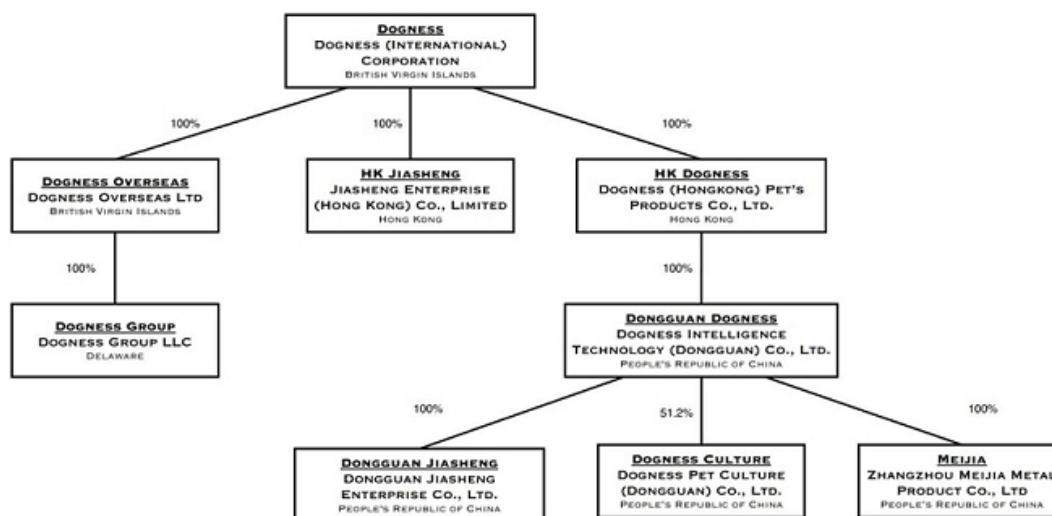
DOGNESS
DOGNESS (INTERNATIONAL) CORPORATION
BRITISH VIRGIN ISLANDS

100%

100%

100%

DOGNESS OVERSEAS
DOGNESS OVERSEAS LTD
BRITISH VIRGIN ISLANDS

HK JIASHENG
JIASHENG ENTERPRISE (HONG KONG) CO., LIMITED
HONG KONG

HK DOGNESS
DOGNESS (HONGKONG) PET'S PRODUCTS CO., LTD.
HONG KONG

100%

100%

DOGNESS GROUP
DOGNESS GROUP LLC
DELAWARE

DONGGUAN DOGNESS
DOGNESS INTELLIGENCE TECHNOLOGY (DONGGUAN) CO., LTD.
PEOPLE'S REPUBLIC OF CHINA

100%

51.2%

100%

DONGGUAN JIASHENG
DONGGUAN JIASHENG ENTERPRISE CO., LTD.
PEOPLE'S REPUBLIC OF CHINA

DOGNESS CULTURE
DOGNESS PET CULTURE (DONGGUAN) CO., LTD.
PEOPLE'S REPUBLIC OF CHINA

MEIJIA
ZHANGZHOU MEIJIA METAL PRODUCT CO., LTD
PEOPLE'S REPUBLIC OF CHINA